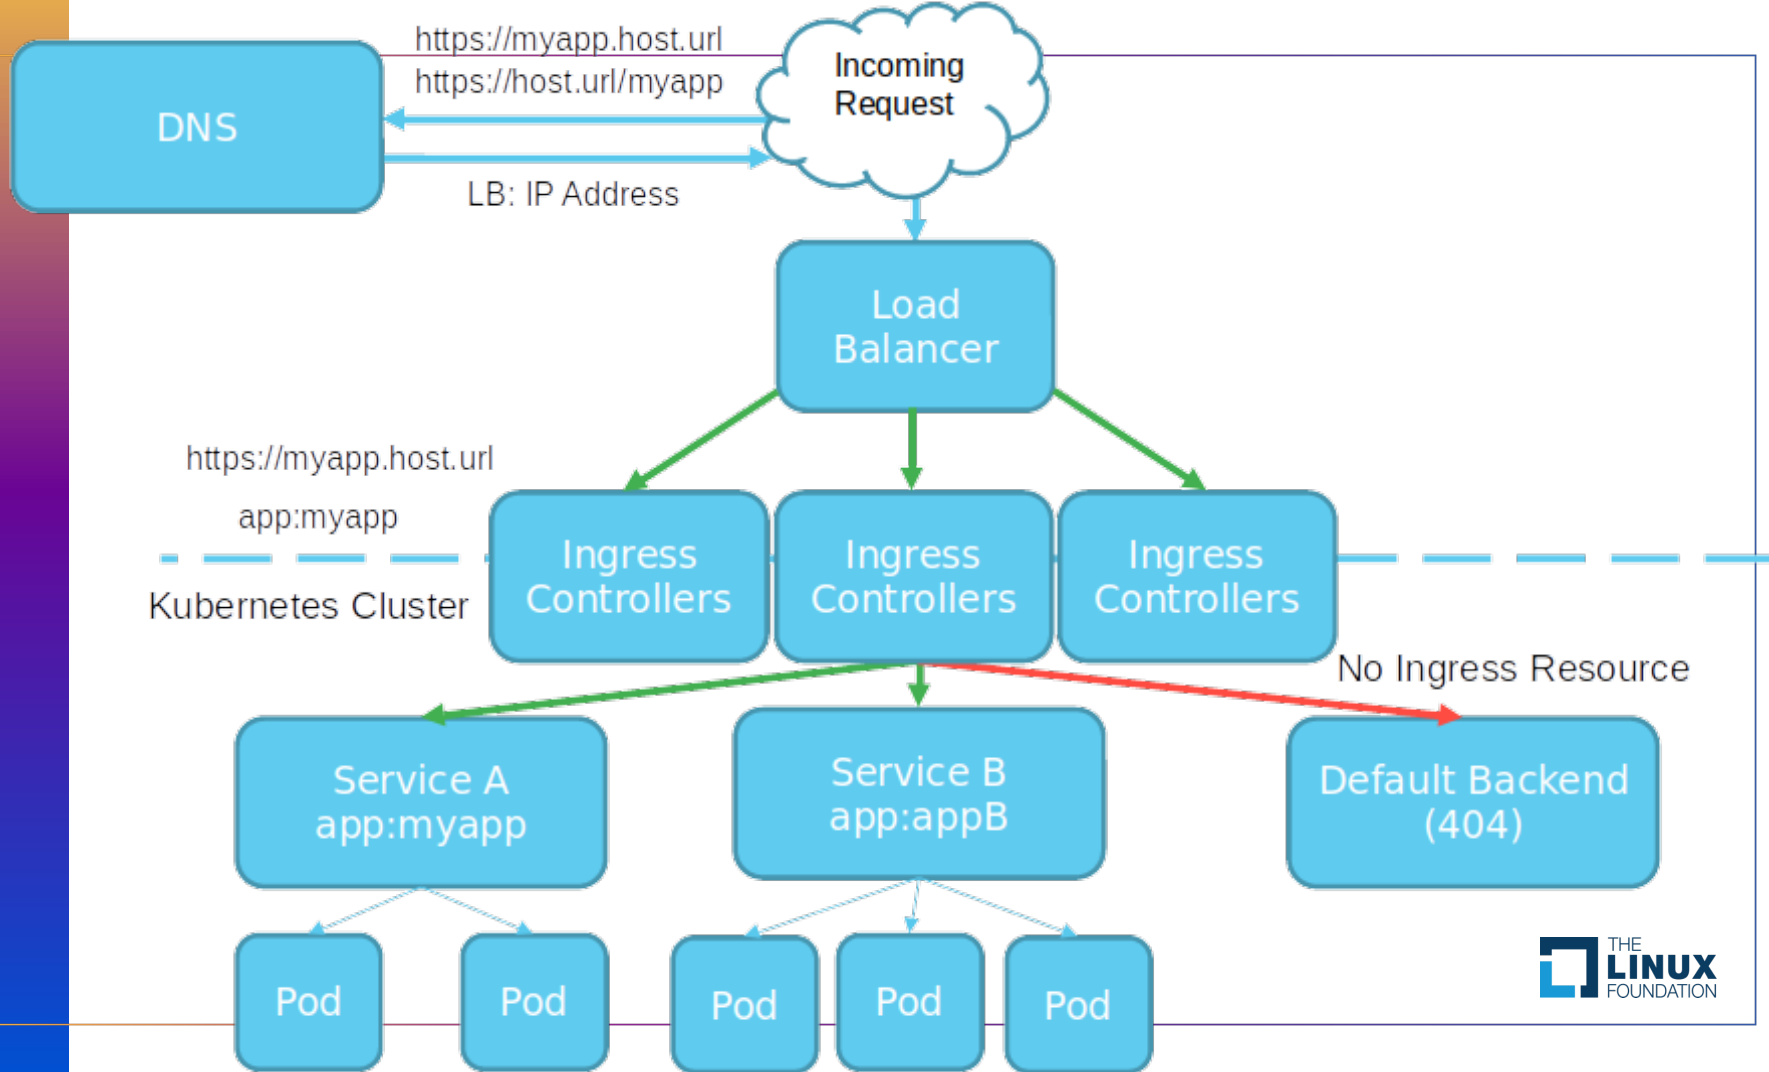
DNS

https://myapp.host.url
https://host.url/myapp

Incoming Request

LB: IP Address

Load Balancer

https://myapp.host.url

app:myapp

Kubernetes Cluster

Ingress Controllers

Ingress Controllers

Ingress Controllers

No Ingress Resource

Service A app:myapp

Service B app:appB

Default Backend (404)

Pod

Pod

Pod

Pod

Pod

THE LINUX FOUNDATION